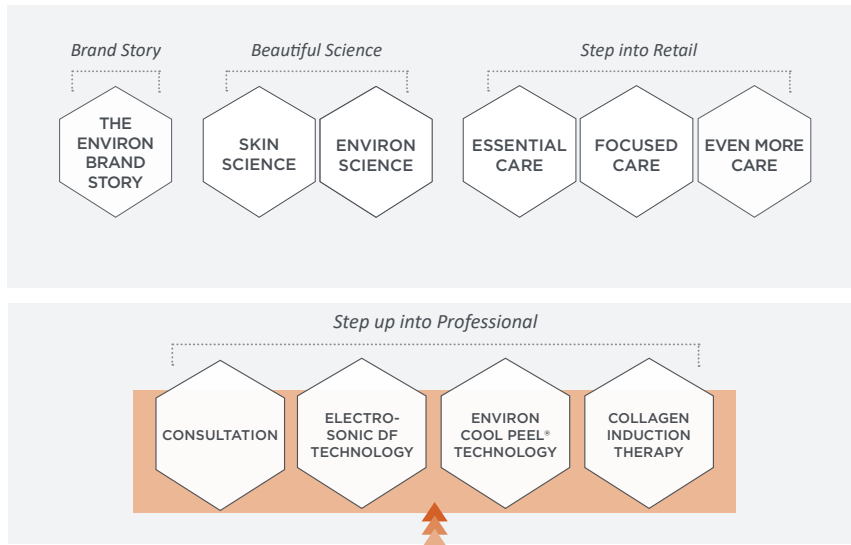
Brand Story

THE ENVIRON BRAND STORY

Beautiful Science

SKIN SCIENCE

ENVIRON SCIENCE

Step into Retail

ESSENTIAL CARE

FOCUSED CARE

EVEN MORE CARE

Step up into Professional

CONSULTATION

ELECTRO-SONIC DF TECHNOLOGY

ENVIRON COOL PEEL® TECHNOLOGY

COLLAGEN INDUCTION THERAPY